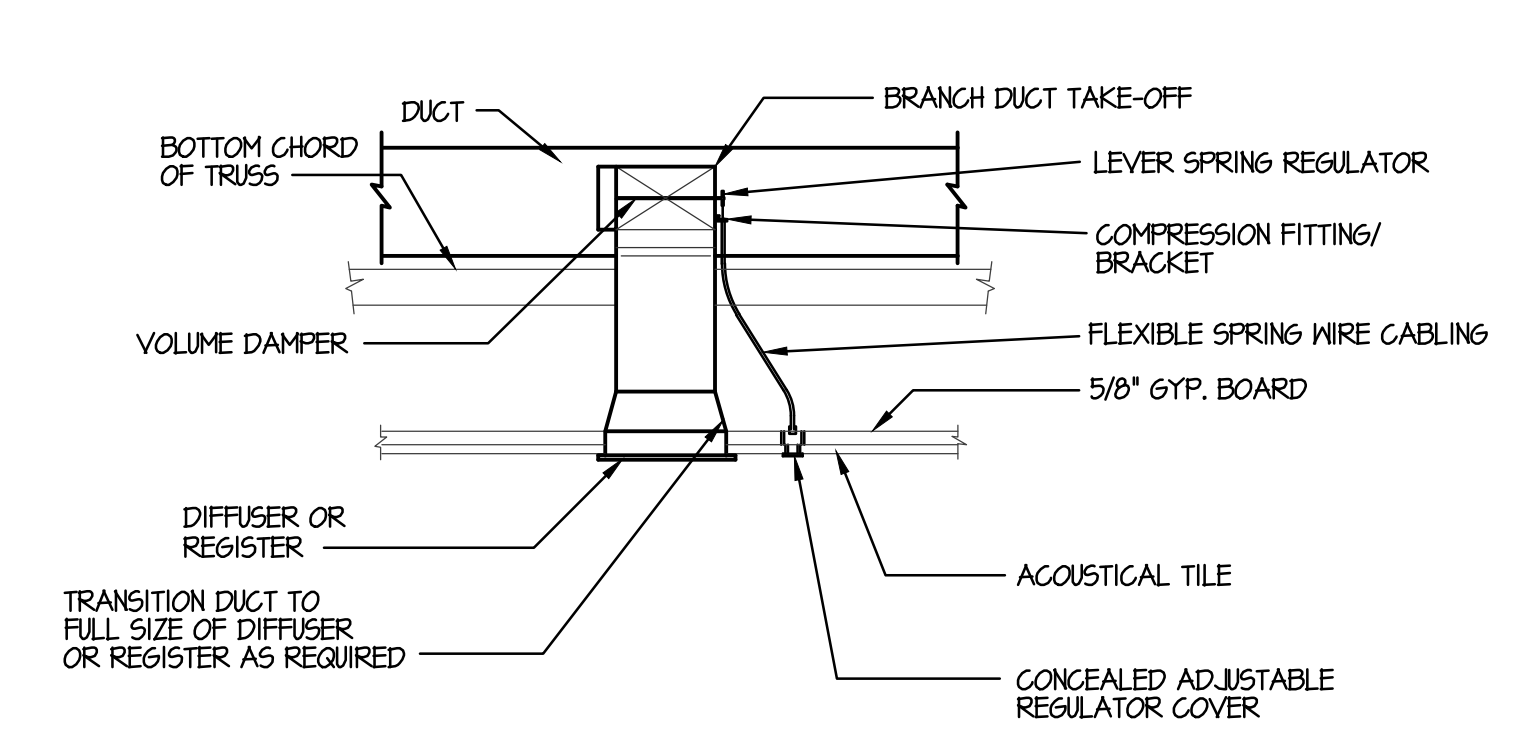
DUCT

BRANCH DUCT TAKE-OFF

BOTTOM CHORD OF TRUSS

LEVER SPRING REGULATOR

COMPRESSION FITTING/ BRACKET

VOLUME DAMPER

FLEXIBLE SPRING WIRE CABLING

5/8" GYP. BOARD

DIFFUSER OR REGISTER

ACOUSTICAL TILE

TRANSITION DUCT TO FULL SIZE OF DIFFUSER OR REGISTER AS REQUIRED

CONCEALED ADJUSTABLE REGULATOR COVER